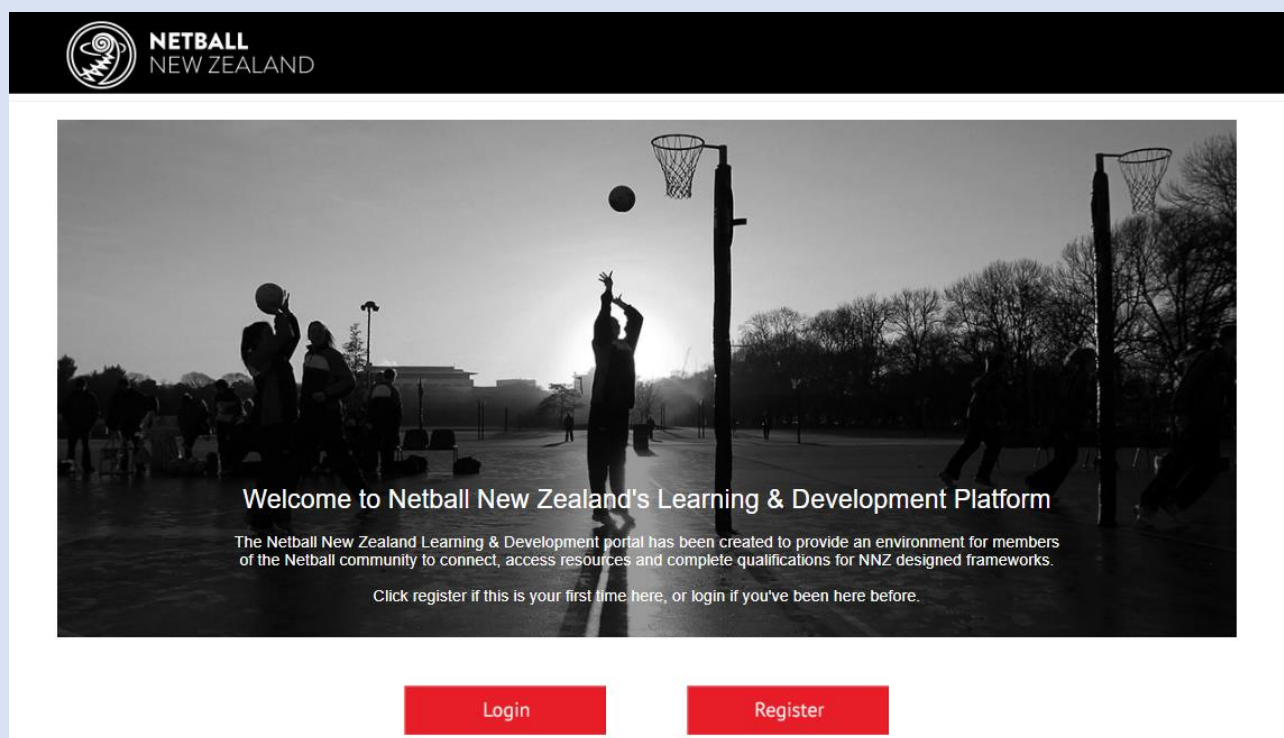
NETBALL
NEW ZEALAND

Welcome to Netball New Zealand's Learning & Development Platform

The Netball New Zealand Learning & Development portal has been created to provide an environment for members of the Netball community to connect, access resources and complete qualifications for NNZ designed frameworks.

Click register if this is your first time here, or login if you've been here before.

Login

Register